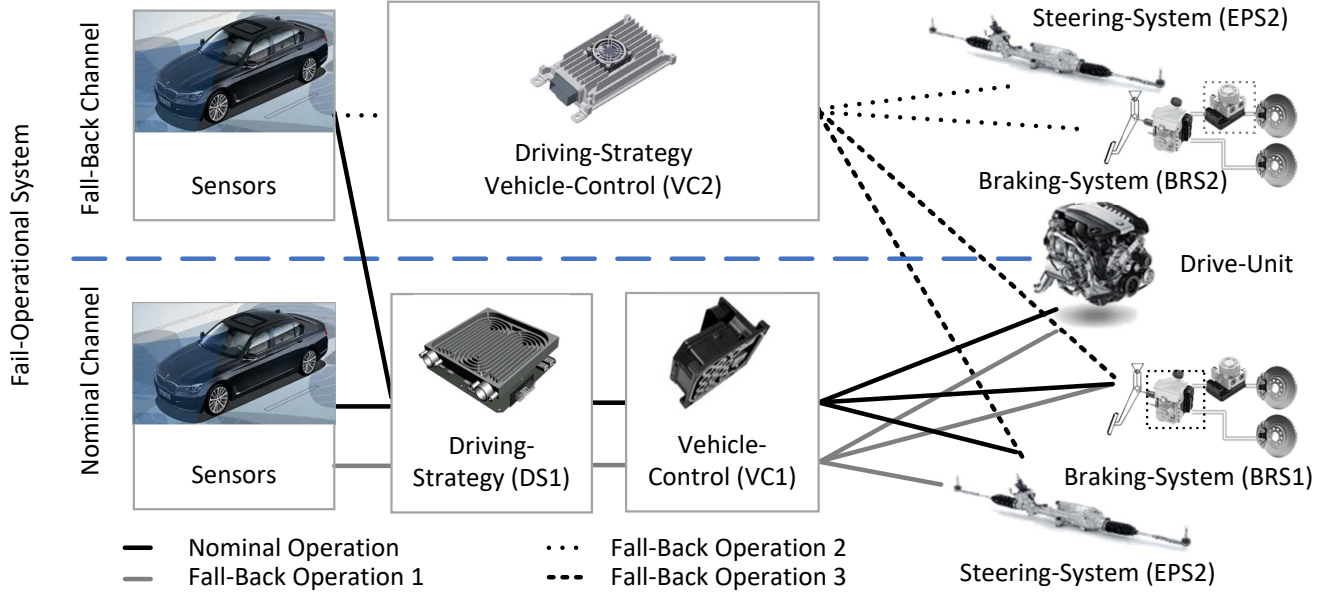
Fail-Operational System

Fall-Back Channel

Sensors

Driving-Strategy Vehicle-Control (VC2)

Steering-System (EPS2)

Braking-System (BRS2)

Drive-Unit

Nominal Channel

Sensors

Driving-Strategy (DS1)

Vehicle-Control (VC1)

Braking-System (BRS1)

Steering-System (EPS2)

Nominal Operation

Fall-Back Operation 1

Fall-Back Operation 2

Fall-Back Operation 3